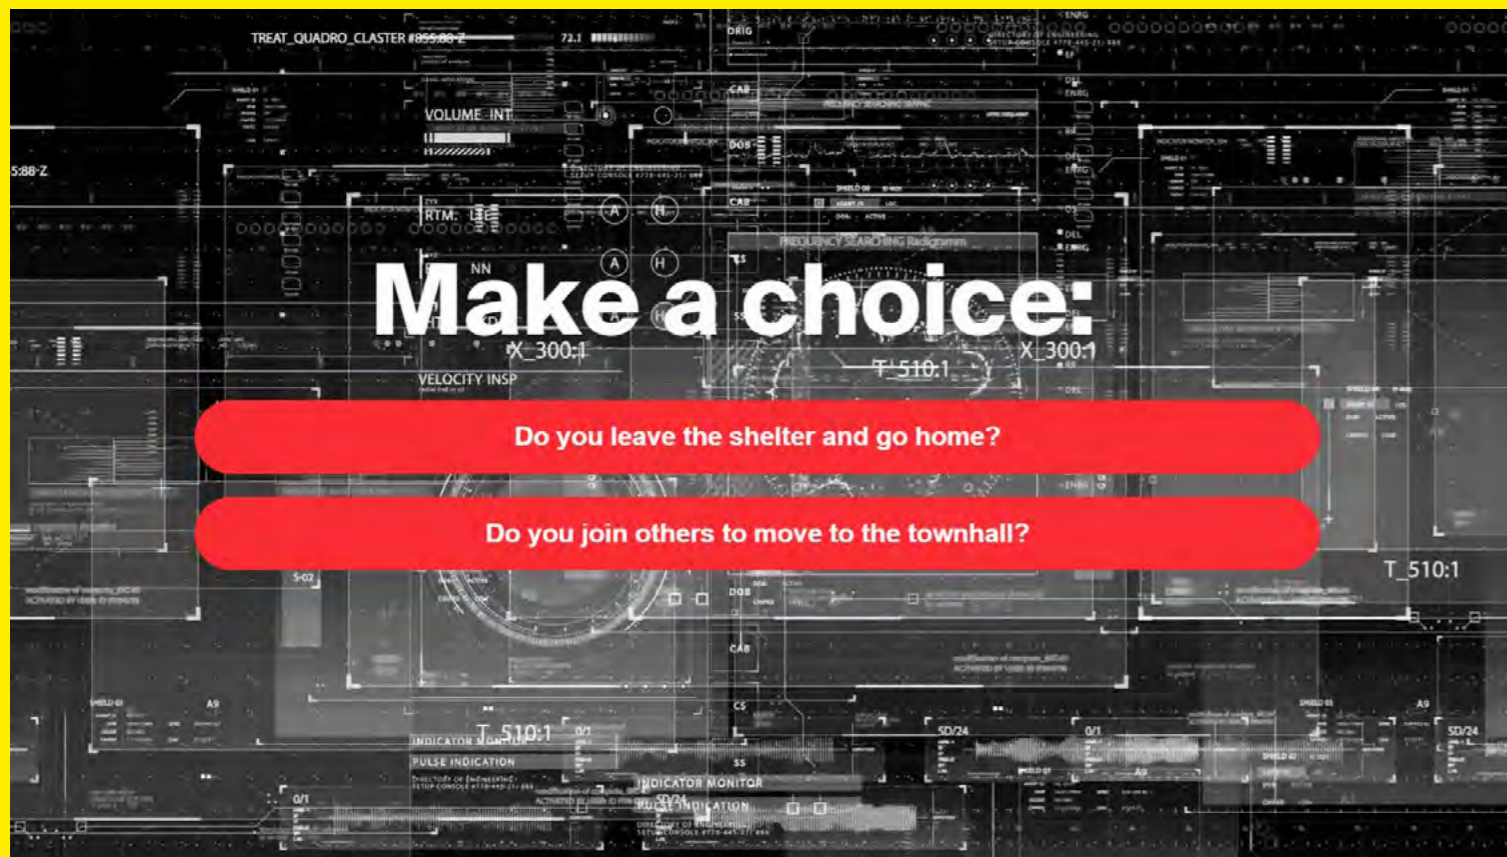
TREAT_QUADRO_CLASTER #855.88-Z

72.1

DRIG

VOLUME_INT

5:88-Z

RTM.

NN

Make a choice:

X_300:1

X_300:1

T 510:1

VELOCITY INSP

FREQUENCY SEARCHING Radiogramm

Do you leave the shelter and go home?

Do you join others to move to the townhall?

T_510:1

T_510:1

INDICATOR MONITOR

PULSE INDICATION

INDICATOR MONITOR

PULSE INDICATION

SD/24

SD/24

0/1

0/1

A9

A9

CAB

DOB

CAB

SS

CS

S-02